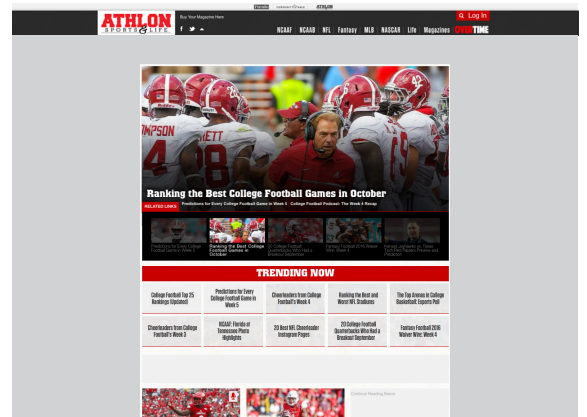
ATHLON SPORTS & LIFE

Buy Your Magazine Here

Log In

NCAAF | NCAAB | NFL | Fantasy | MLB | NASCAR | Life | Magazines | OVERTIME

Ranking the Best College Football Games in October

RELATED LINKS

Predictions for Every College Football Game in Week 5 · College Football Podcast: The Week 4 Recap

Predictions for Every College Football Game in Week 5

Ranking the Best College Football Games in October

20 College Football Quarterbacks Who Had a Breakout September

Fantasy Football 2016 Waiver Wire: Week 4

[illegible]

TRENDING NOW

| College Football Top 25 Rankings (Updated) | Predictions for Every College Football Game in Week 5 | Cheerleaders from College Football's Week 4 | Ranking the Best and Worst NFL Stadiums | The Top Arenas in College Basketball: Experts Poll |
|---|---|---|---|---|
| Cheerleaders from College Football's Week 3 | NCAAF: Florida at Tennessee Photo Highlights | 20 Best NFL Cheerleader Instagram Pages | 20 College Football Quarterbacks Who Had a Breakout September | Fantasy Football 2016 Waiver Wire: Week 4 |

Continue Reading Below